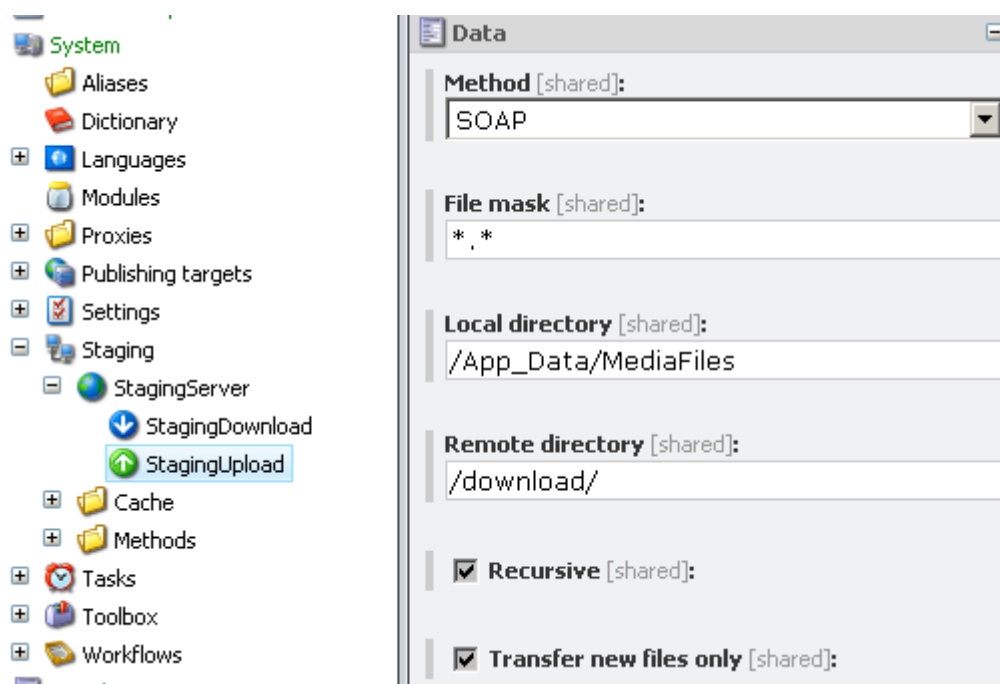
System
Aliases
Dictionary
Languages
Modules
Proxies
Publishing targets
Settings
Staging
StagingServer
StagingDownload
StagingUpload
Cache
Methods
Tasks
Toolbox
Workflows

Data

Method [shared]:
SOAP

File mask [shared]:
*.*

Local directory [shared]:
/App_Data/MediaFiles

Remote directory [shared]:
/download/

Recursive [shared]:

Transfer new files only [shared]: